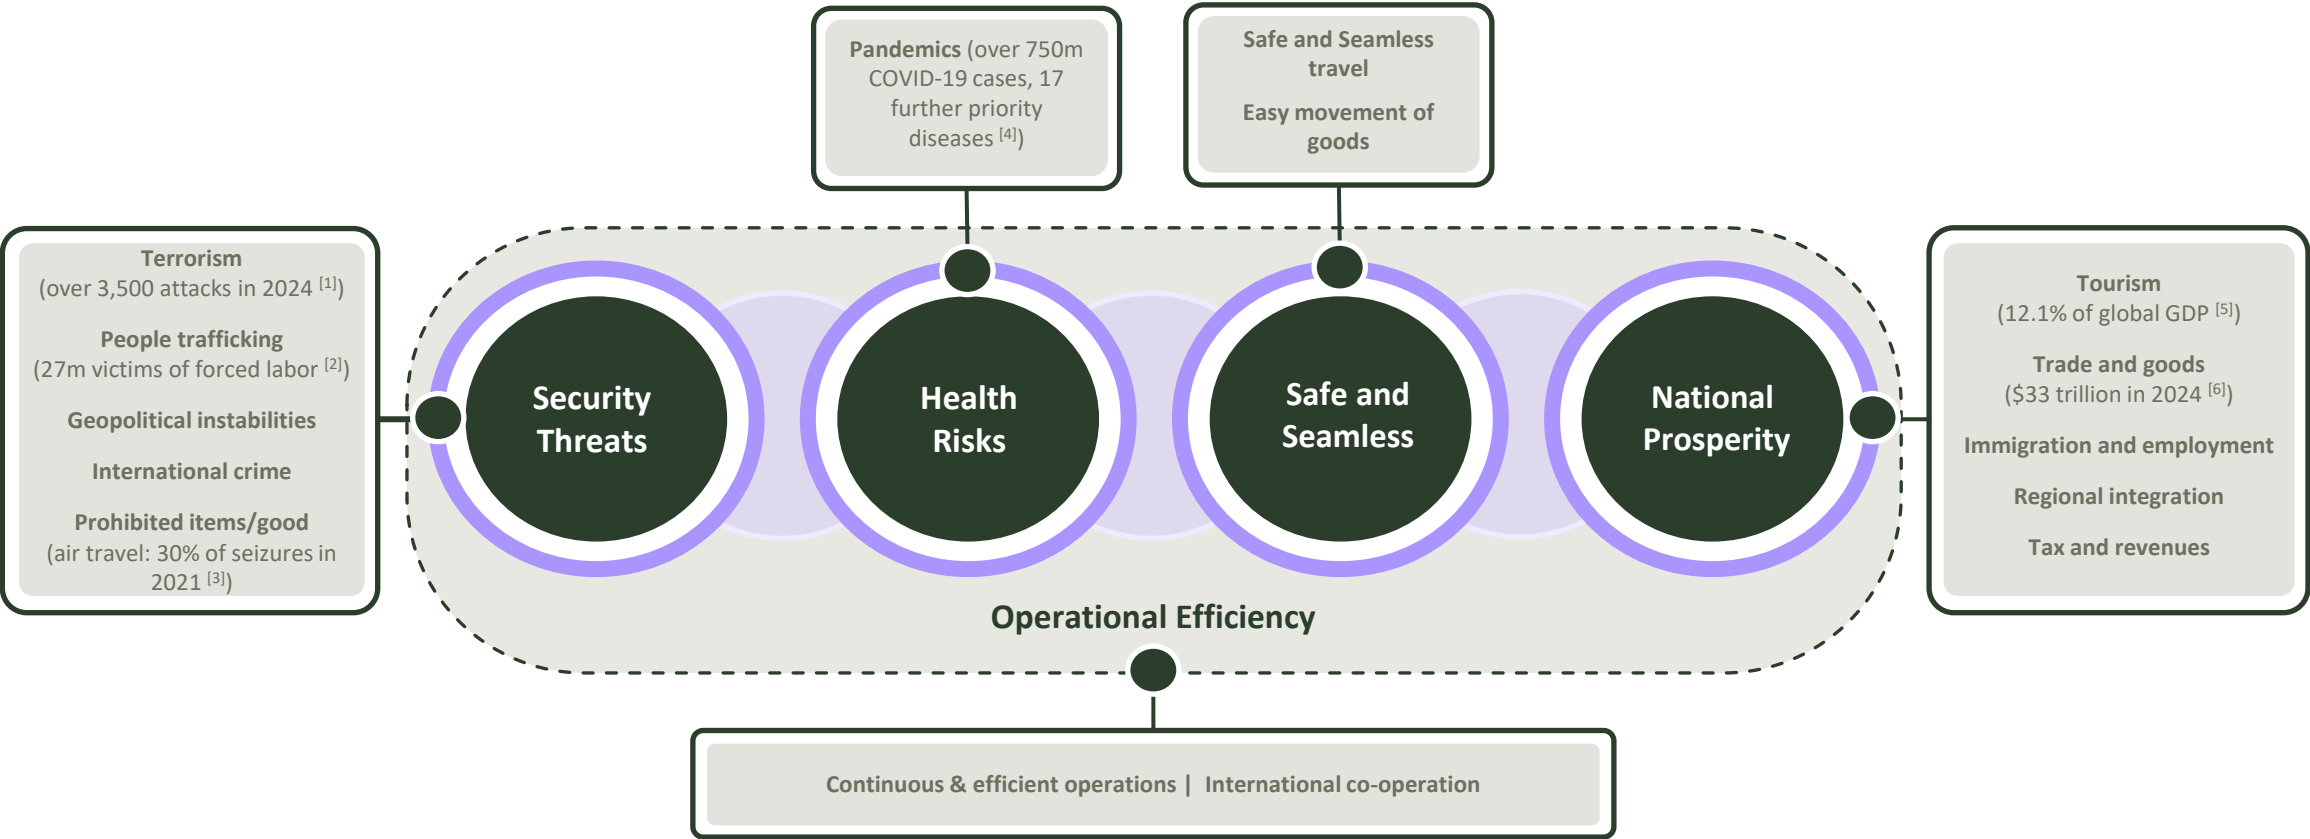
Terrorism
(over 3,500 attacks in 2024 $^{[1]}$)

People trafficking
(27m victims of forced labor $^{[2]}$)

Geopolitical instabilities

International crime

Prohibited items/good
(air travel: 30% of seizures in 2021 $^{[3]}$)

Pandemics (over 750m COVID-19 cases, 17 further priority diseases $^{[4]}$)

Safe and Seamless travel

Easy movement of goods

Security Threats

Health Risks

Safe and Seamless

National Prosperity

Tourism
(12.1% of global GDP $^{[5]}$)

Trade and goods
($33 trillion in 2024 $^{[6]}$)

Immigration and employment

Regional integration

Tax and revenues

Operational Efficiency

Continuous & efficient operations | International co-operation